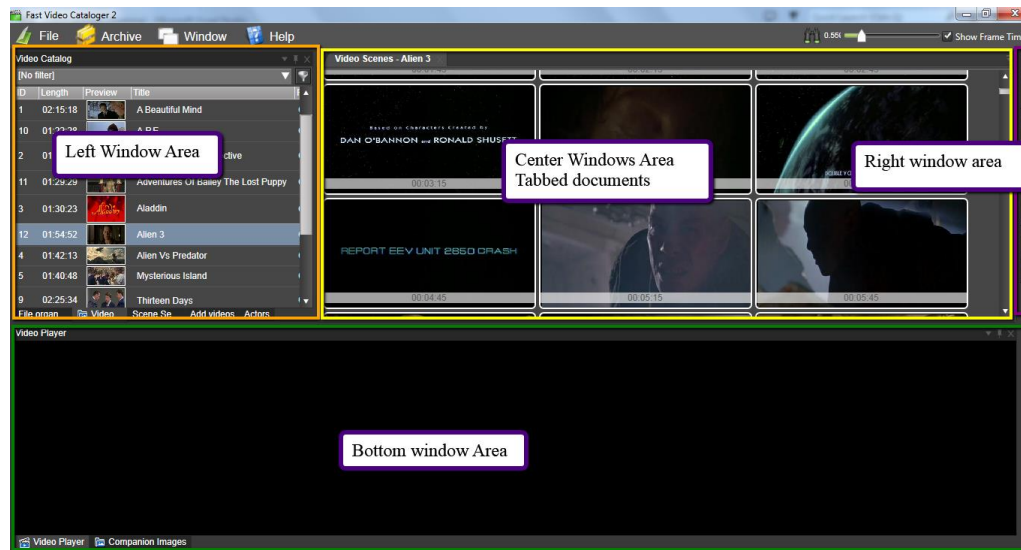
Fast Video Cataloger 2

File Archive Window Help

0.55t Show Frame Tim

Video Catalog

[No filter]

| ID | Length | Preview | Title |
|---|---|---|---|
| 1 | 02:15:18 | | A Beautiful Mind |
| 10 | 01:22:38 | | A.P.E. |
| 2 | 01 | | ctive |
| 11 | 01:29:29 | | Adventures Of Bailey The Lost Puppy |
| 3 | 01:30:23 | | Aladdin |
| 12 | 01:54:52 | | Alien 3 |
| 4 | 01:42:13 | | Alien Vs Predator |
| 5 | 01:40:48 | | Mysterious Island |
| 9 | 02:25:34 | | Thirteen Days |

File organ Video Scene Se Add videos Actors

Left Window Area

Video Scenes - Alien 3

Based on Characters Created by DAN O'BANNON and RONALD SHUSETT

00:03:15

REPORT EEV UNIT 2650 CRASH

00:04:45

00:05:15

00:05:45

Center Windows Area Tabbed documents

Right window area

Video Player

Bottom window Area

Video Player Companion Images